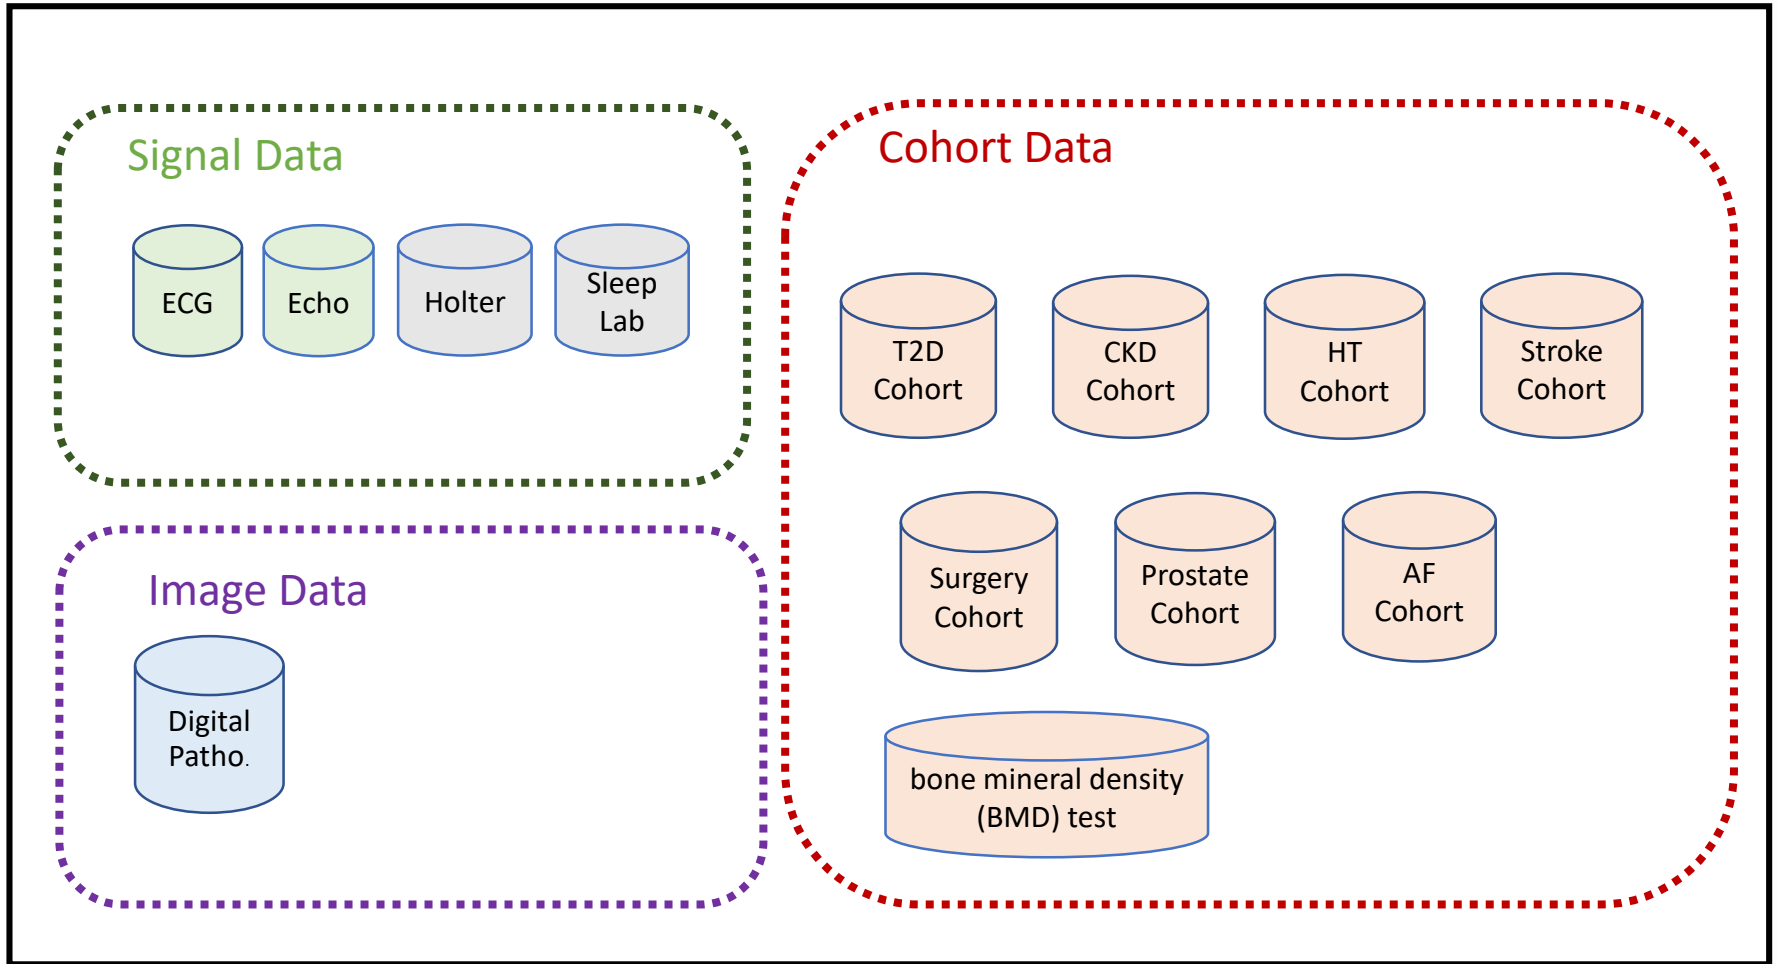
Signal Data

ECG

Echo

Holter

Sleep Lab

Image Data

Digital Patho.

Cohort Data

T2D Cohort

CKD Cohort

HT Cohort

Stroke Cohort

Surgery Cohort

Prostate Cohort

AF Cohort

bone mineral density (BMD) test